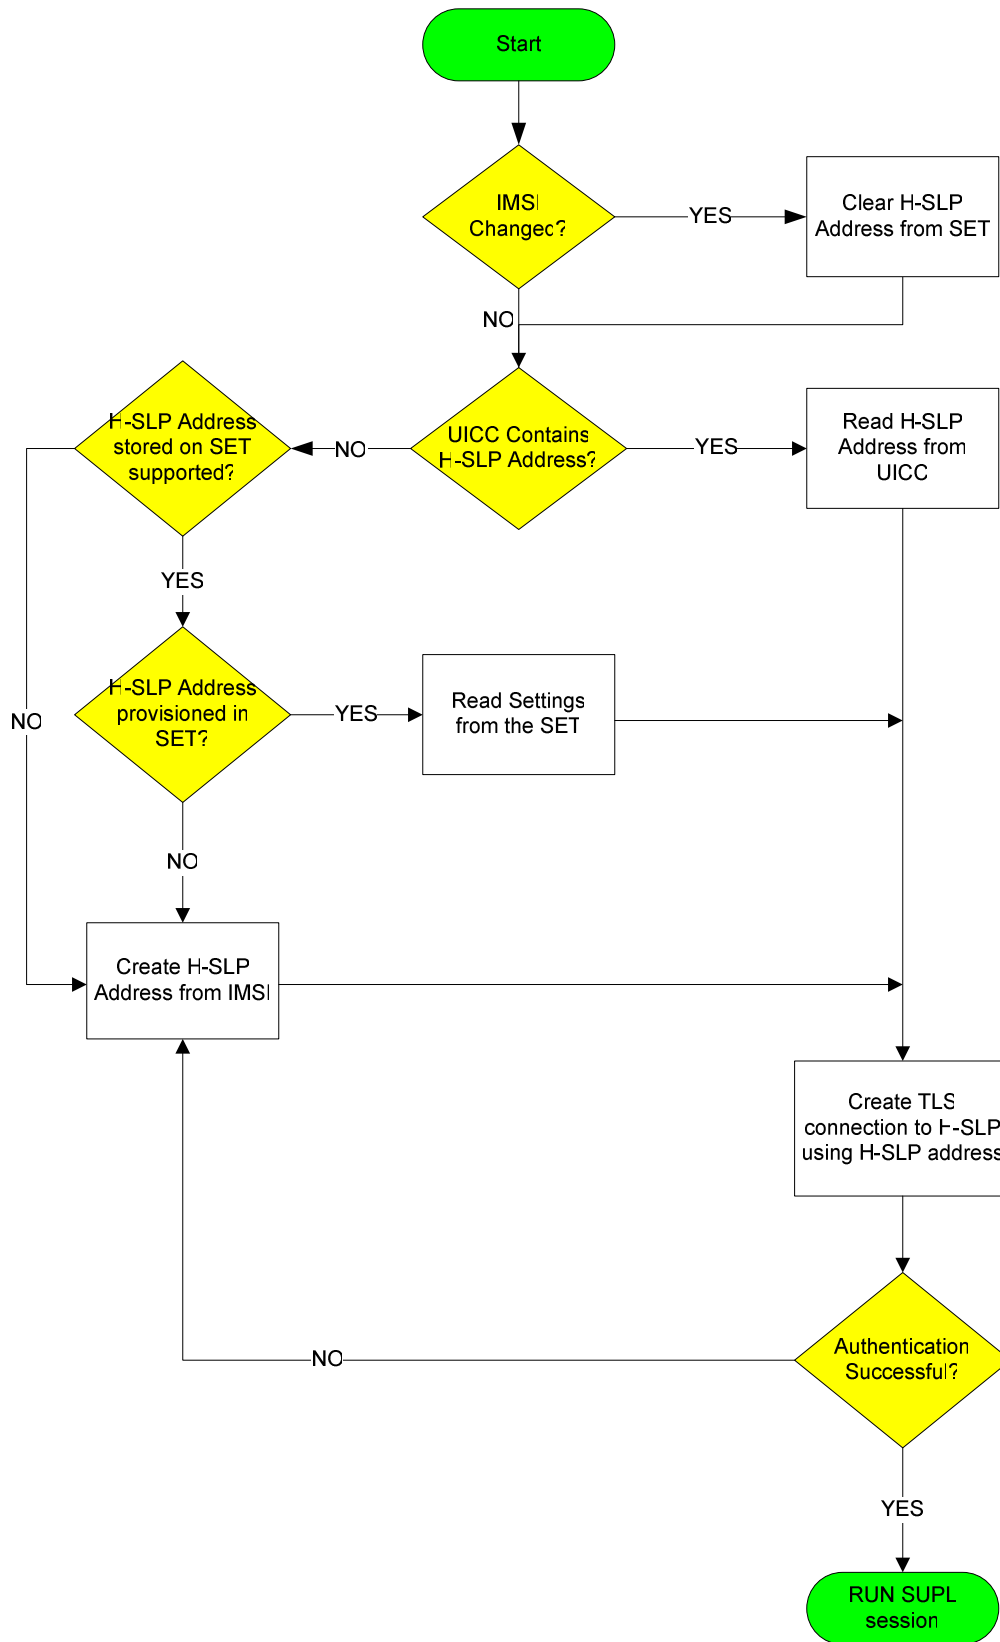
Start

IMSI Changed?

YES

Clear H-SLP Address from SET

NO

H-SLP Address stored on SET supported?

NO

UICC Contains H-SLP Address?

YES

Read H-SLP Address from UICC

YES

NO

H-SLP Address provisioned in SET?

YES

Read Settings from the SET

NO

Create H-SLP Address from IMSI

Create TLS connection to H-SLP using H-SLP address

NO

Authentication Successful?

YES

RUN SUPL session